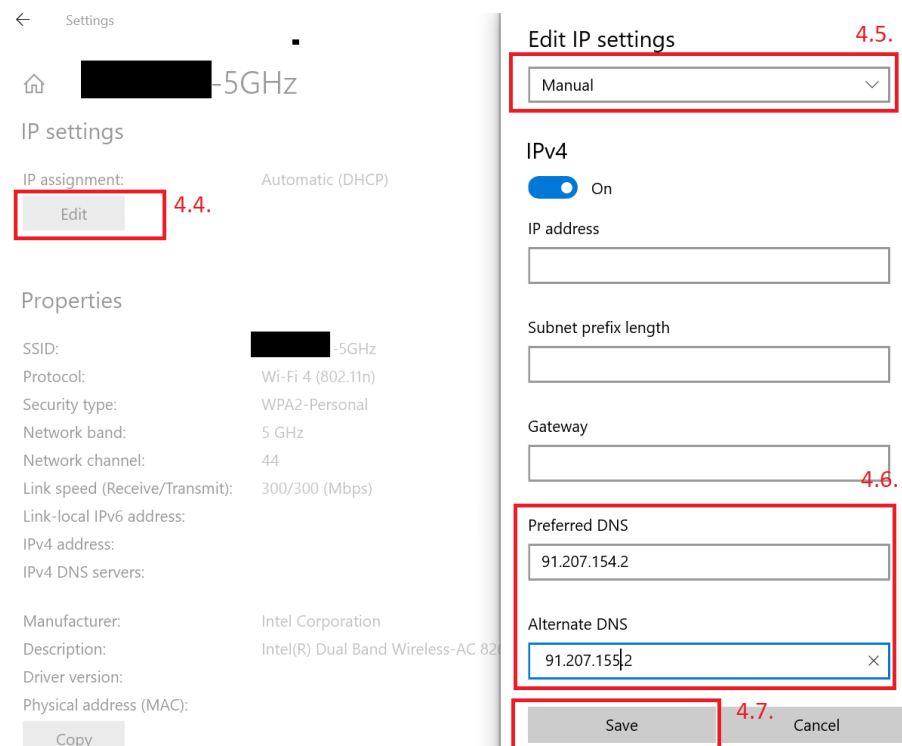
Settings

-5GHz

IP settings

IP assignment: Automatic (DHCP)

Edit

4.4.

Properties

SSID: -5GHz
Protocol: Wi-Fi 4 (802.11n)
Security type: WPA2-Personal
Network band: 5 GHz
Network channel: 44
Link speed (Receive/Transmit): 300/300 (Mbps)
Link-local IPv6 address:
IPv4 address:
IPv4 DNS servers:

Manufacturer: Intel Corporation
Description: Intel(R) Dual Band Wireless-AC 82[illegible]
Driver version:
Physical address (MAC):

Copy

Edit IP settings

4.5.

Manual

IPv4

On

IP address

Subnet prefix length

Gateway

4.6.

Preferred DNS

91.207.154.2

Alternate DNS

91.207.155.2

4.7.

Save

Cancel